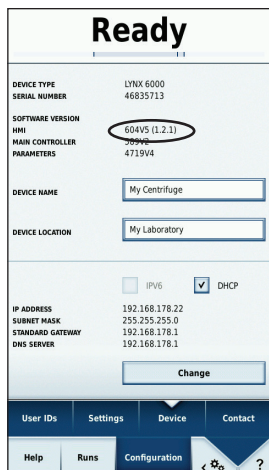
Ready

DEVICE TYPE LYNX 6000
SERIAL NUMBER 46835713

SOFTWARE VERSION
HMI 604V5 (1.2.1)
MAIN CONTROLLER 589V2
PARAMETERS 4719V4

DEVICE NAME My Centrifuge

DEVICE LOCATION My Laboratory

IPV6 DHCP

IP ADDRESS 192.168.178.22
SUBNET MASK 255.255.255.0
STANDARD GATEWAY 192.168.178.1
DNS SERVER 192.168.178.1

Change

User IDs Settings Device Contact

Help Runs Configuration ?